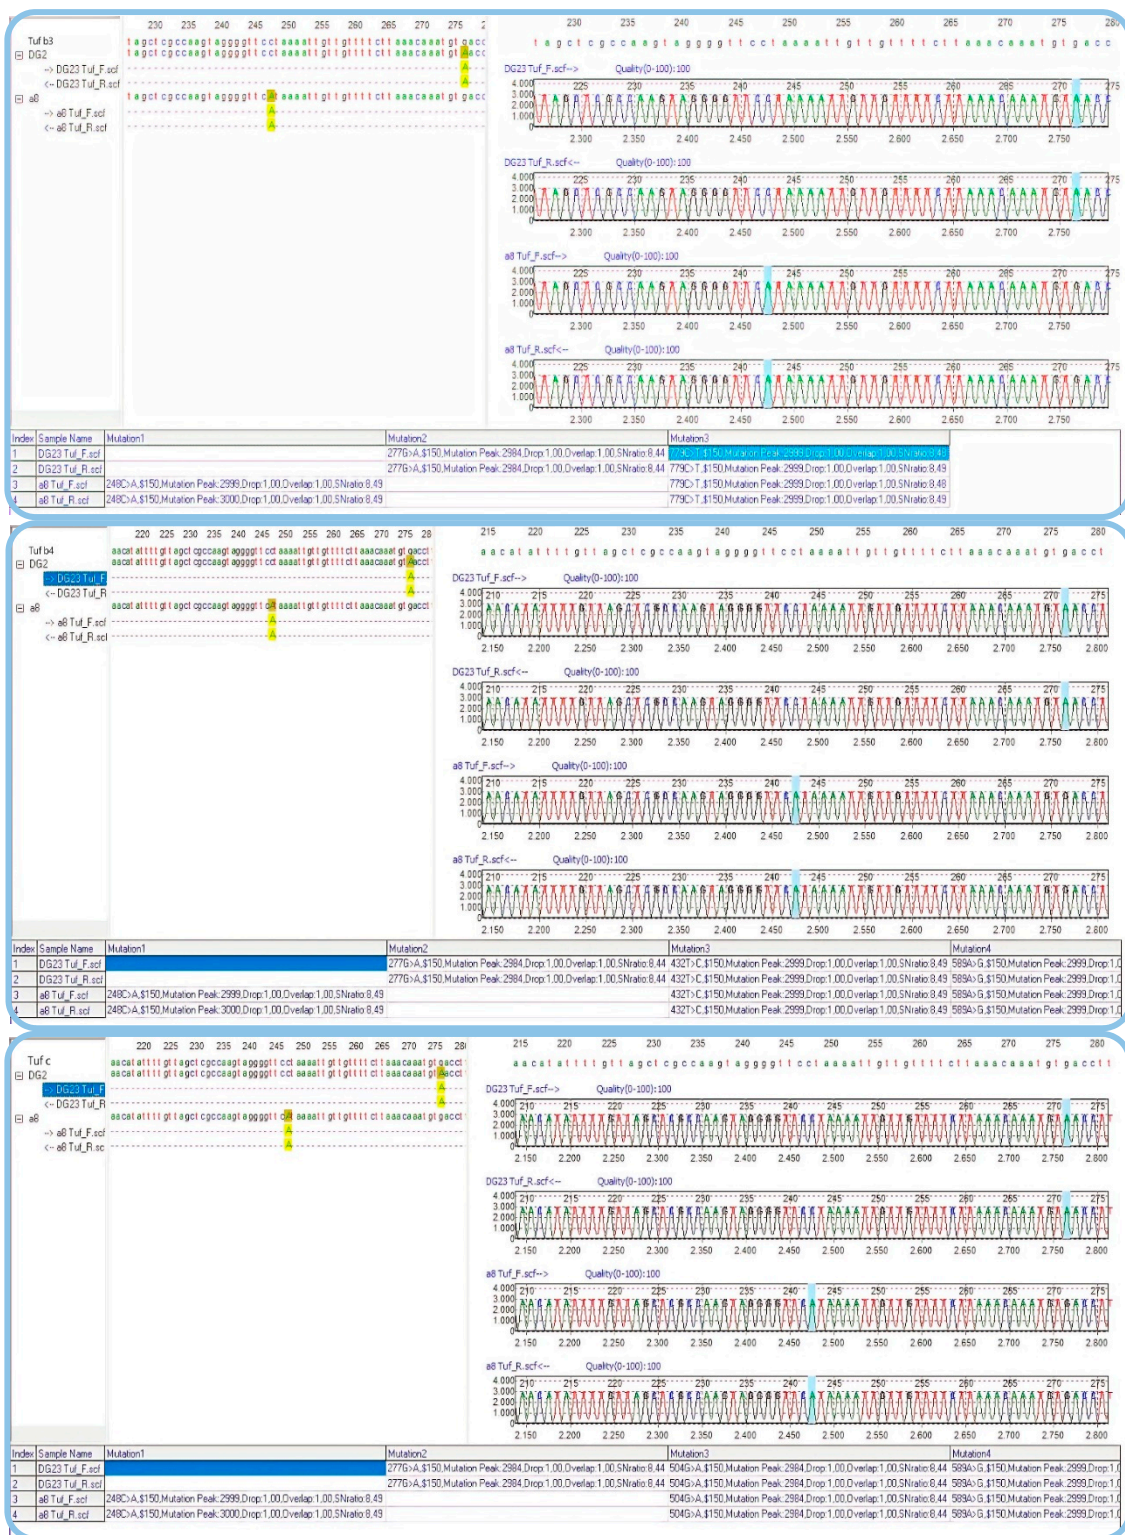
Tuf b3
DG2
--> DG23 Tuf_F.scf
<-- DG23 Tuf_R.scf
a8
--> a8 Tuf_F.scf
<-- a8 Tuf_R.scf

230 235 240 245 250 255 260 265 270 275

tagctcgccaagtaggggttcctaaaattgttgttttcttaaacaaatgtgacc
tagctcgccaagtaggggttcctaaaattgttgttttcttaaacaaatgtaacc
tagctcgccaagtaggggttcctaaaattgttgttttcttaaacaaatgtgacc

DG23 Tuf_F.scf--> Quality(0-100):100
DG23 Tuf_R.scf<-- Quality(0-100):100
a8 Tuf_F.scf--> Quality(0-100):100
a8 Tuf_R.scf<-- Quality(0-100):100

| Index | Sample Name | Mutation1 | Mutation2 | Mutation3 |
|---|---|---|---|---|
| 1 | DG23 Tuf_F.scf | | 277G>A,$150,Mutation Peak:2984,Drop:1.00,Overlap:1.00,SNratio:8.44 | 779C>T,$150,Mutation Peak:2999,Drop:1.00,Overlap:1.00,SNratio:8.48 |
| 2 | DG23 Tuf_R.scf | | 277G>A,$150,Mutation Peak:2984,Drop:1.00,Overlap:1.00,SNratio:8.44 | 779C>T,$150,Mutation Peak:2999,Drop:1.00,Overlap:1.00,SNratio:8.49 |
| 3 | a8 Tuf_F.scf | 248C>A,$150,Mutation Peak:2999,Drop:1.00,Overlap:1.00,SNratio:8.49 | | 779C>T,$150,Mutation Peak:2999,Drop:1.00,Overlap:1.00,SNratio:8.48 |
| 4 | a8 Tuf_R.scf | 248C>A,$150,Mutation Peak:3000,Drop:1.00,Overlap:1.00,SNratio:8.49 | | 779C>T,$150,Mutation Peak:2999,Drop:1.00,Overlap:1.00,SNratio:8.49 |

Tuf b4
DG2
--> DG23 Tuf_F
<-- DG23 Tuf_R
a8
--> a8 Tuf_F.scf
<-- a8 Tuf_R.scf

aacatattttgttagctcgccaagtaggggttcctaaaattgttgttttcttaaacaaatgtgacct

DG23 Tuf_F.scf--> Quality(0-100):100
DG23 Tuf_R.scf<-- Quality(0-100):100
a8 Tuf_F.scf--> Quality(0-100):100
a8 Tuf_R.scf<-- Quality(0-100):100

| Index | Sample Name | Mutation1 | Mutation2 | Mutation3 | Mutation4 |
|---|---|---|---|---|---|
| 1 | DG23 Tuf_F.scf | | 277G>A,$150,Mutation Peak:2984,Drop:1.00,Overlap:1.00,SNratio:8.44 | 432T>C,$150,Mutation Peak:2999,Drop:1.00,Overlap:1.00,SNratio:8.49 | 589A>G,$150,Mutation Peak:2999,Drop:1.0 |
| 2 | DG23 Tuf_R.scf | | 277G>A,$150,Mutation Peak:2984,Drop:1.00,Overlap:1.00,SNratio:8.44 | 432T>C,$150,Mutation Peak:2999,Drop:1.00,Overlap:1.00,SNratio:8.49 | 589A>G,$150,Mutation Peak:2999,Drop:1.0 |
| 3 | a8 Tuf_F.scf | 248C>A,$150,Mutation Peak:2999,Drop:1.00,Overlap:1.00,SNratio:8.49 | | 432T>C,$150,Mutation Peak:2999,Drop:1.00,Overlap:1.00,SNratio:8.49 | 589A>G,$150,Mutation Peak:2999,Drop:1.0 |
| 4 | a8 Tuf_R.scf | 248C>A,$150,Mutation Peak:3000,Drop:1.00,Overlap:1.00,SNratio:8.49 | | 432T>C,$150,Mutation Peak:2999,Drop:1.00,Overlap:1.00,SNratio:8.49 | 589A>G,$150,Mutation Peak:2999,Drop:1.0 |

Tuf c
DG2
--> DG23 Tuf_F
<-- DG23 Tuf_R
a8
--> a8 Tuf_F.scf
<-- a8 Tuf_R.sc

aacatattttgttagctcgccaagtaggggttcctaaaattgttgttttcttaaacaaatgtgacctt

DG23 Tuf_F.scf--> Quality(0-100):100
DG23 Tuf_R.scf<-- Quality(0-100):100
a8 Tuf_F.scf--> Quality(0-100):100
a8 Tuf_R.scf<-- Quality(0-100):100

| Index | Sample Name | Mutation1 | Mutation2 | Mutation3 | Mutation4 |
|---|---|---|---|---|---|
| 1 | DG23 Tuf_F.scf | | 277G>A,$150,Mutation Peak:2984,Drop:1.00,Overlap:1.00,SNratio:8.44 | 504G>A,$150,Mutation Peak:2984,Drop:1.00,Overlap:1.00,SNratio:8.44 | 589A>G,$150,Mutation Peak:2999,Drop:1.0 |
| 2 | DG23 Tuf_R.scf | | 277G>A,$150,Mutation Peak:2984,Drop:1.00,Overlap:1.00,SNratio:8.44 | 504G>A,$150,Mutation Peak:2984,Drop:1.00,Overlap:1.00,SNratio:8.44 | 589A>G,$150,Mutation Peak:2999,Drop:1.0 |
| 3 | a8 Tuf_F.scf | 248C>A,$150,Mutation Peak:2999,Drop:1.00,Overlap:1.00,SNratio:8.49 | | 504G>A,$150,Mutation Peak:2984,Drop:1.00,Overlap:1.00,SNratio:8.44 | 589A>G,$150,Mutation Peak:2999,Drop:1.0 |
| 4 | a8 Tuf_R.scf | 248C>A,$150,Mutation Peak:3000,Drop:1.00,Overlap:1.00,SNratio:8.49 | | 504G>A,$150,Mutation Peak:2984,Drop:1.00,Overlap:1.00,SNratio:8.44 | 589A>G,$150,Mutation Peak:2999,Drop:1.0 |